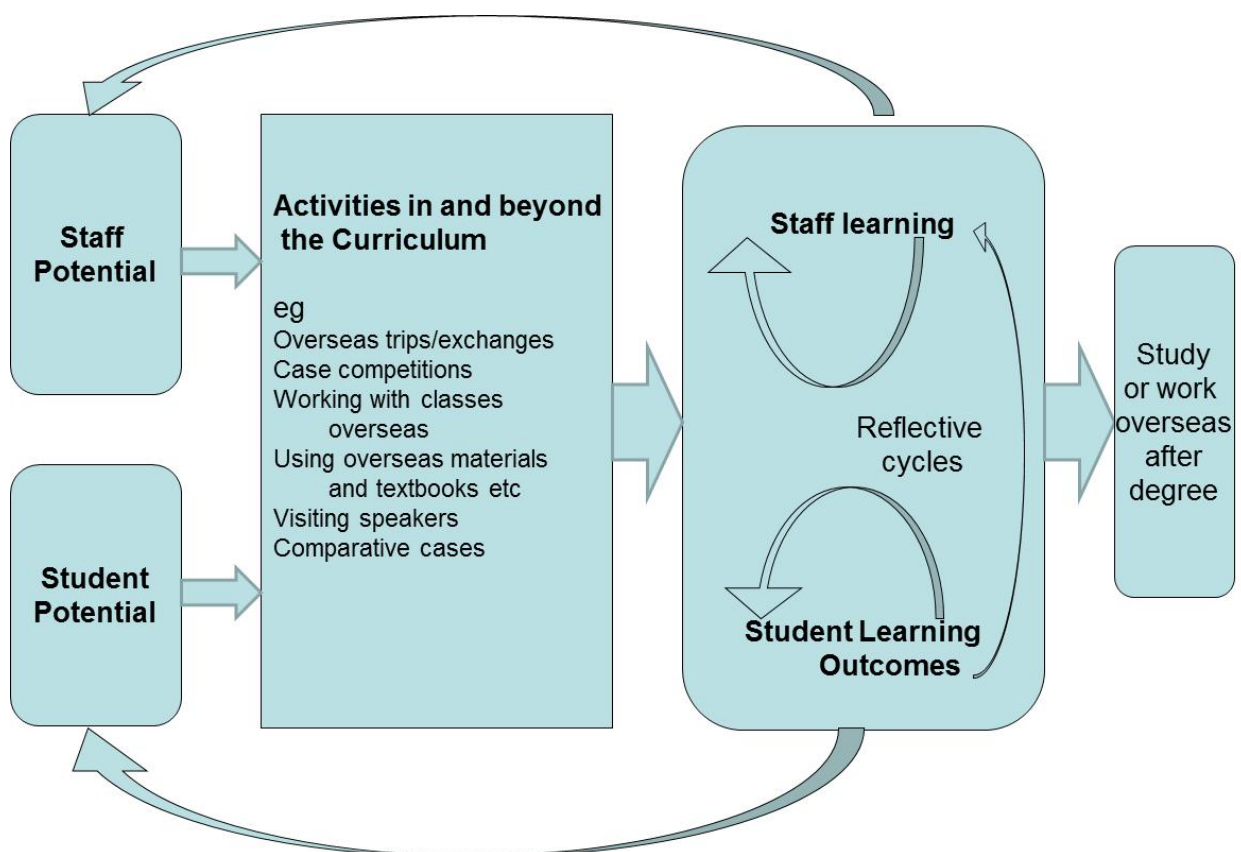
Staff Potential

Student Potential

Activities in and beyond the Curriculum

eg
Overseas trips/exchanges
Case competitions
Working with classes overseas
Using overseas materials and textbooks etc
Visiting speakers
Comparative cases

Staff learning

Reflective cycles

Student Learning Outcomes

Study or work overseas after degree